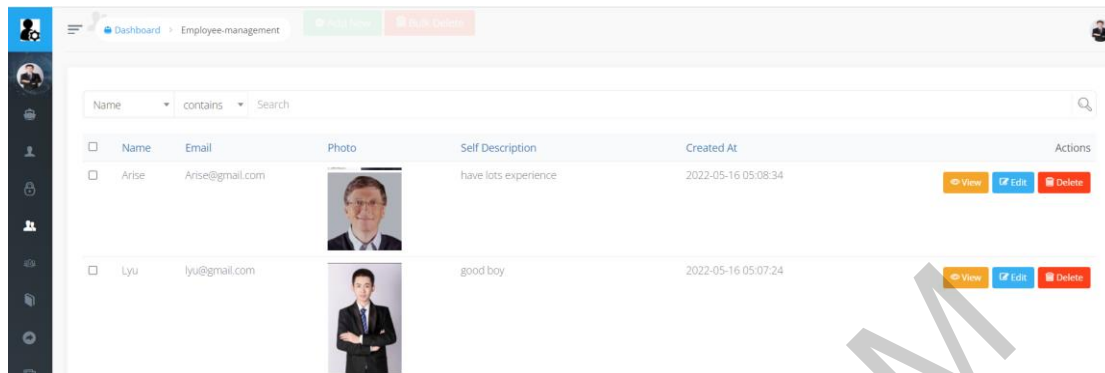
Dashboard > Employee-management

Add New

Bulk Delete

Name contains Search

| | Name | Email | Photo | Self Description | Created At | Actions |
|---|---|---|---|---|---|---|
| | Arise | Arise@gmail.com | | have lots experience | 2022-05-16 05:08:34 | View Edit Delete |
| | Lyu | lyu@gmail.com | | good boy | 2022-05-16 05:07:24 | View Edit Delete |